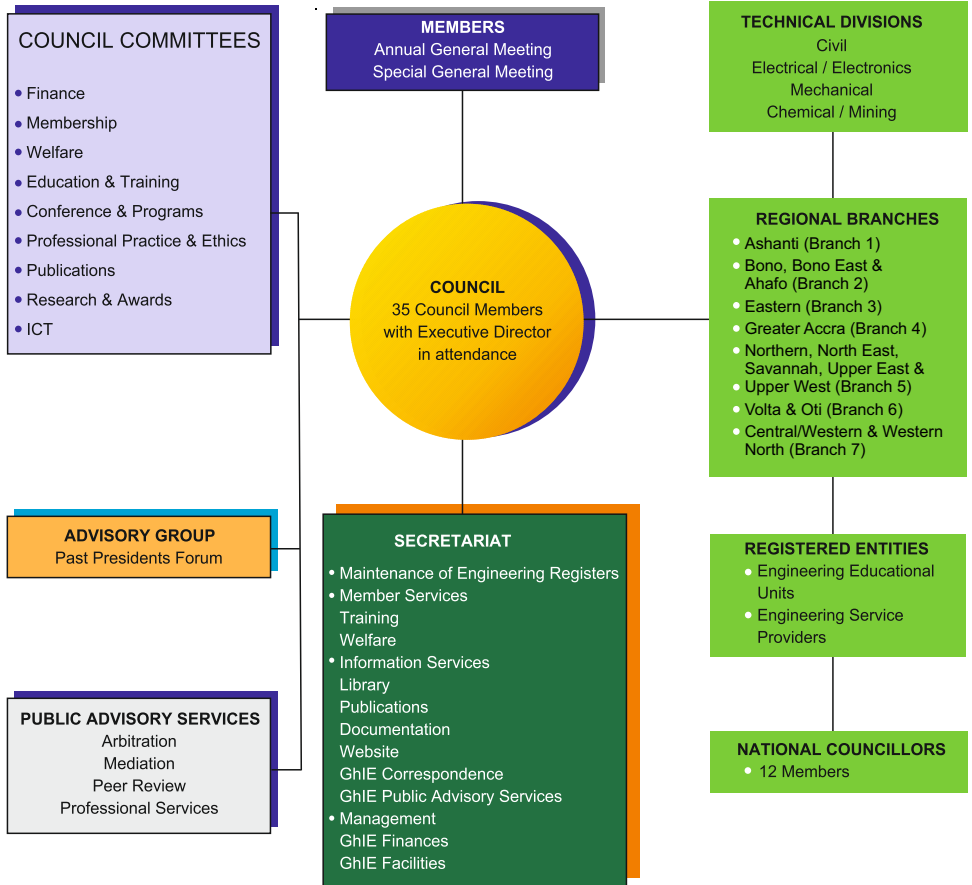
COUNCIL COMMITTEES
• Finance
• Membership
• Welfare
• Education & Training
• Conference & Programs
• Professional Practice & Ethics
• Publications
• Research & Awards
• ICT

MEMBERS
Annual General Meeting
Special General Meeting

TECHNICAL DIVISIONS
Civil
Electrical / Electronics
Mechanical
Chemical / Mining

COUNCIL
35 Council Members with Executive Director in attendance

REGIONAL BRANCHES
• Ashanti (Branch 1)
• Bono, Bono East & Ahafo (Branch 2)
• Eastern (Branch 3)
• Greater Accra (Branch 4)
• Northern, North East, Savannah, Upper East & Upper West (Branch 5)
• Volta & Oti (Branch 6)
• Central/Western & Western North (Branch 7)

ADVISORY GROUP
Past Presidents Forum

SECRETARIAT
• Maintenance of Engineering Registers
• Member Services
Training
Welfare
• Information Services
Library
Publications
Documentation
Website
GhIE Correspondence
GhIE Public Advisory Services
• Management
GhIE Finances
GhIE Facilities

REGISTERED ENTITIES
• Engineering Educational Units
• Engineering Service Providers

PUBLIC ADVISORY SERVICES
Arbitration
Mediation
Peer Review
Professional Services

NATIONAL COUNCILLORS
• 12 Members